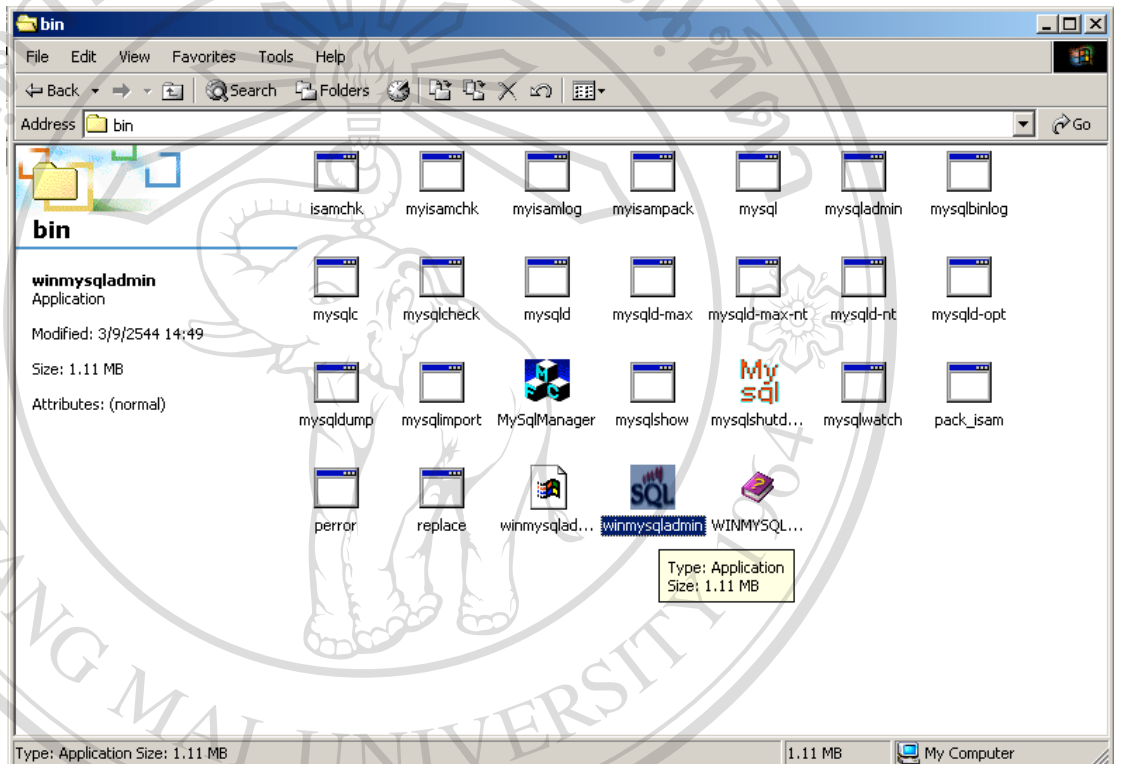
bin

File Edit View Favorites Tools Help

Back Search Folders

Address bin Go

bin

winmysqladmin
Application

Modified: 3/9/2544 14:49

Size: 1.11 MB

Attributes: (normal)

isamchk myisamchk myisamlog myisampack mysql mysqladmin mysqlbinlog

mysqlc mysqlcheck mysqld mysqld-max mysqld-max-nt mysqld-nt mysqld-opt

mysqldump mysqlimport MySqlManager mysqlshow mysqlshutd... mysqlwatch pack_isam

perror replace winmysqlad... winmysqladmin WINMYSQL...

Type: Application
Size: 1.11 MB

Type: Application Size: 1.11 MB 1.11 MB My Computer

NG MAI UNIVERSITY